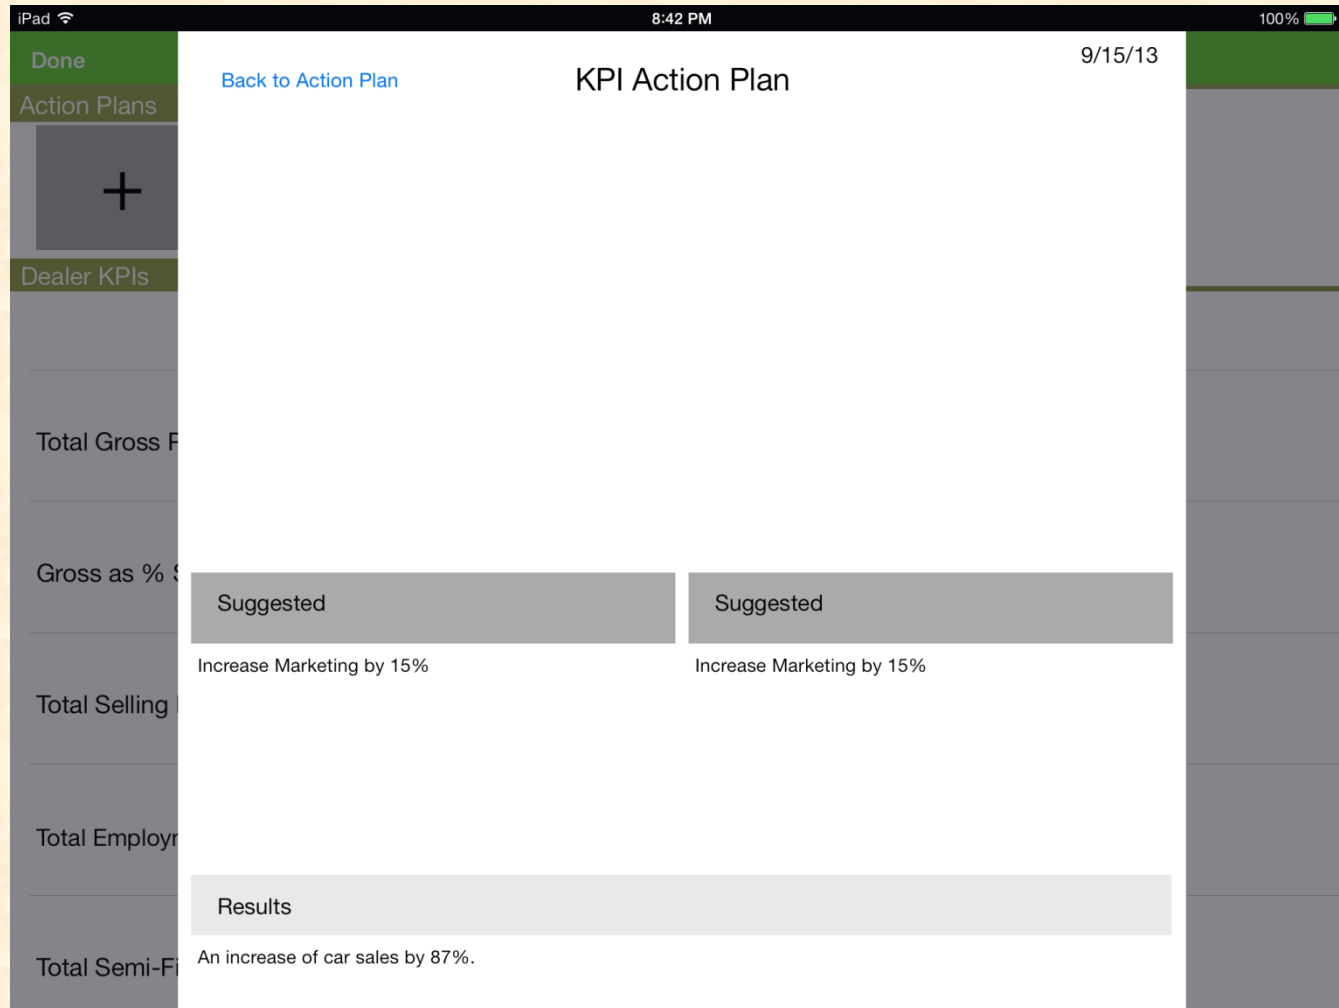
iPad
8:42 PM
100%

Done
Action Plans
+
Dealer KPIs
Total Gross F
Gross as % S
Total Selling
Total Employ
Total Semi-Fi

Back to Action Plan
KPI Action Plan
9/15/13

Suggested
Increase Marketing by 15%

Suggested
Increase Marketing by 15%

Results
An increase of car sales by 87%.